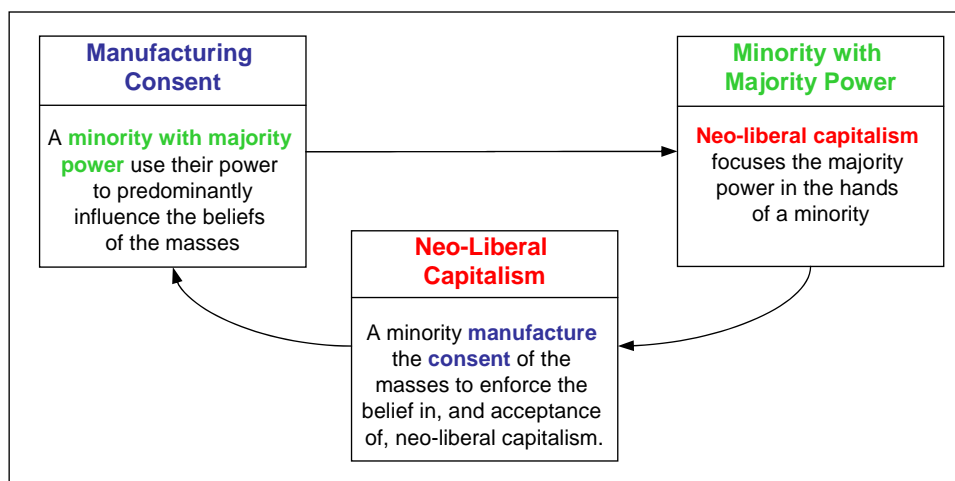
Manufacturing Consent

A minority with majority power use their power to predominantly influence the beliefs of the masses

Minority with Majority Power

Neo-liberal capitalism focuses the majority power in the hands of a minority

Neo-Liberal Capitalism

A minority manufacture the consent of the masses to enforce the belief in, and acceptance of, neo-liberal capitalism.